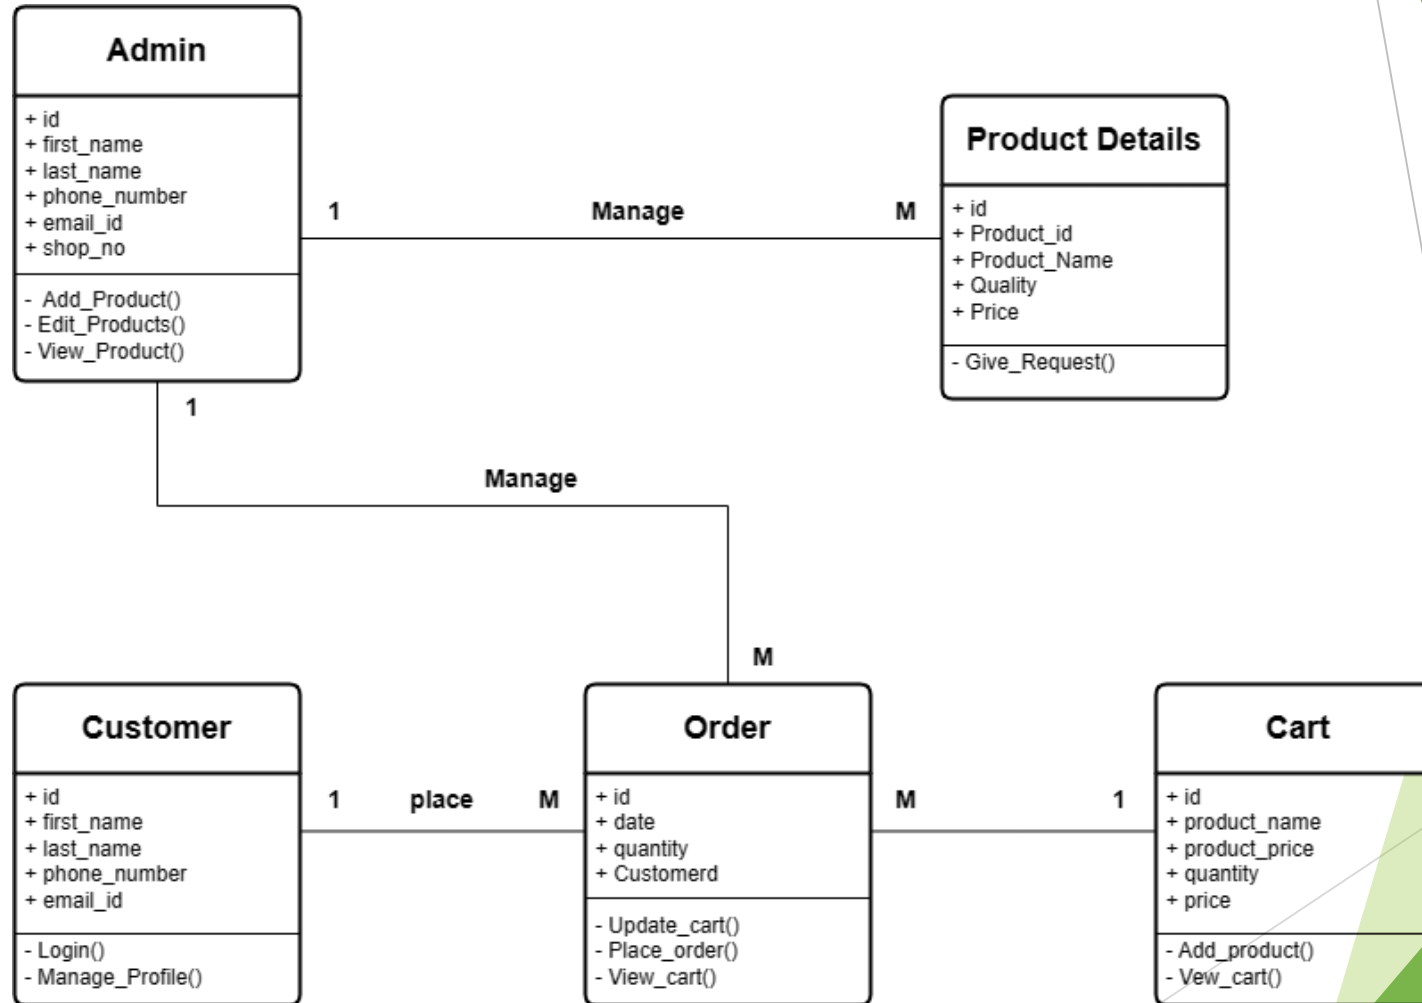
Admin

+ id
+ first_name
+ last_name
+ phone_number
+ email_id
+ shop_no

- Add_Product()
- Edit_Products()
- View_Product()

1

Manage

M

Product Details

+ id
+ Product_id
+ Product_Name
+ Quality
+ Price

- Give_Request()

1

Manage

M

Customer

+ id
+ first_name
+ last_name
+ phone_number
+ email_id

- Login()
- Manage_Profile()

1

place

M

Order

+ id
+ date
+ quantity
+ Customerd

- Update_cart()
- Place_order()
- View_cart()

M

1

Cart

+ id
+ product_name
+ product_price
+ quantity
+ price

- Add_product()
- Vew_cart()